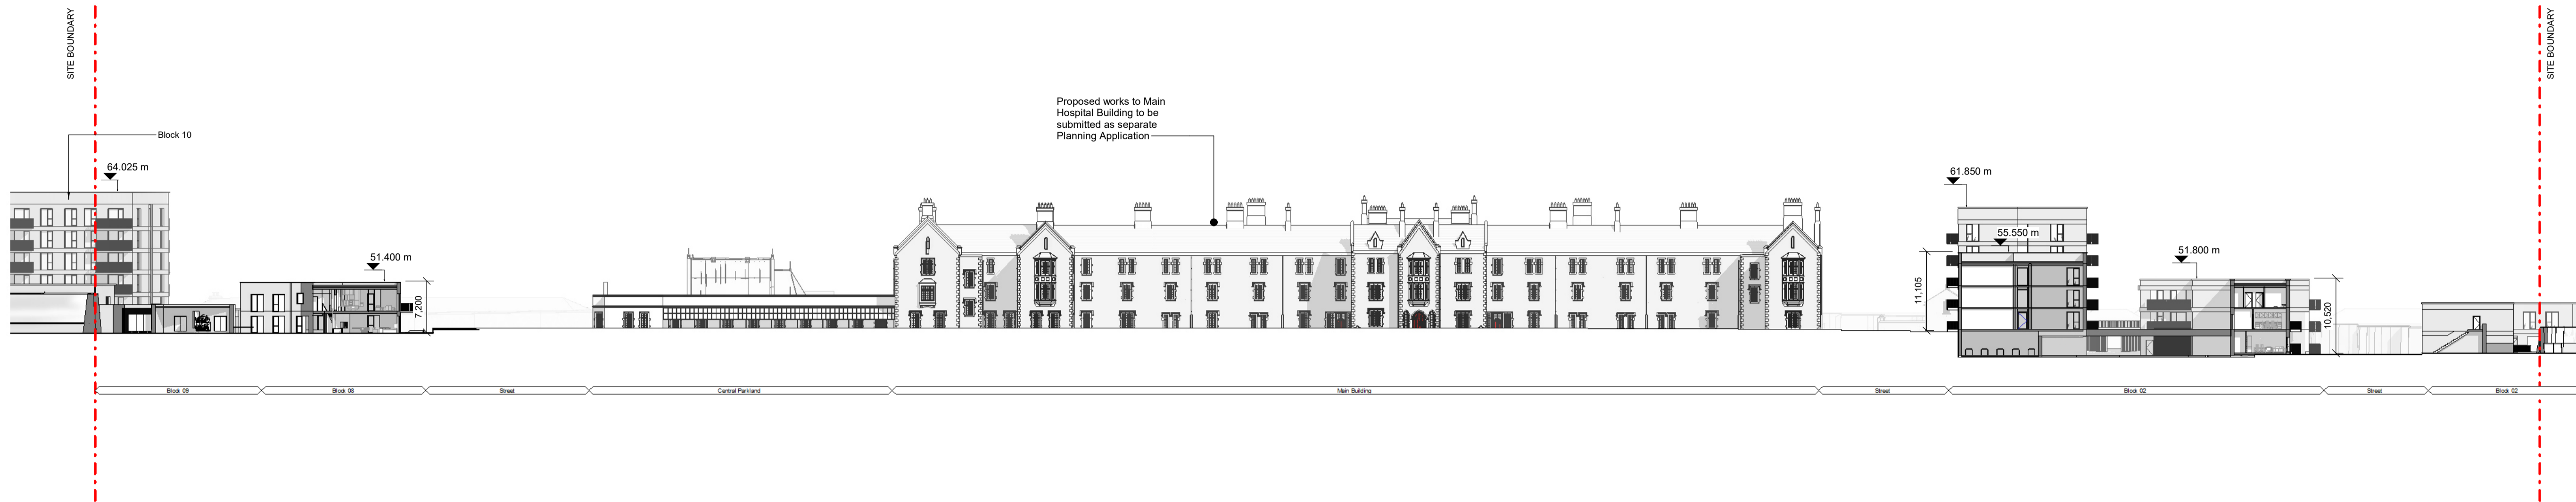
SITE BOUNDARY

Block 10

64.025 m

51.400 m

7,200

Proposed works to Main Hospital Building to be submitted as separate Planning Application

61.850 m

55.550 m

11,105

51.800 m

10,520

SITE BOUNDARY

Block 09
Block 08
Street
Central Parkland
Main Building
Street
Block 02
Street
Block 02